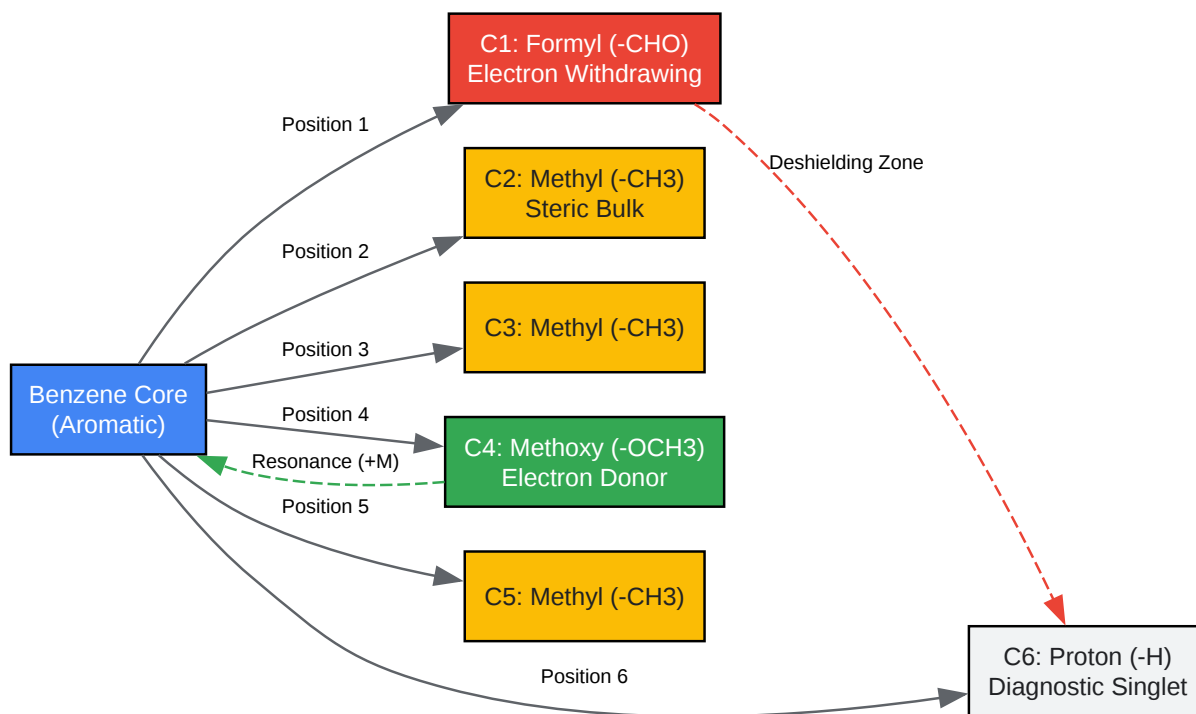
C1: Formyl (-CHO)
Electron Withdrawing

Position 1

Deshielding Zone

C2: Methyl (-CH3)
Steric Bulk

Position 2

C3: Methyl (-CH3)

Position 3

Benzene Core
(Aromatic)

Position 4

C4: Methoxy (-OCH3)
Electron Donor

Resonance (+M)

Position 5

C5: Methyl (-CH3)

Position 6

C6: Proton (-H)
Diagnostic Singlet